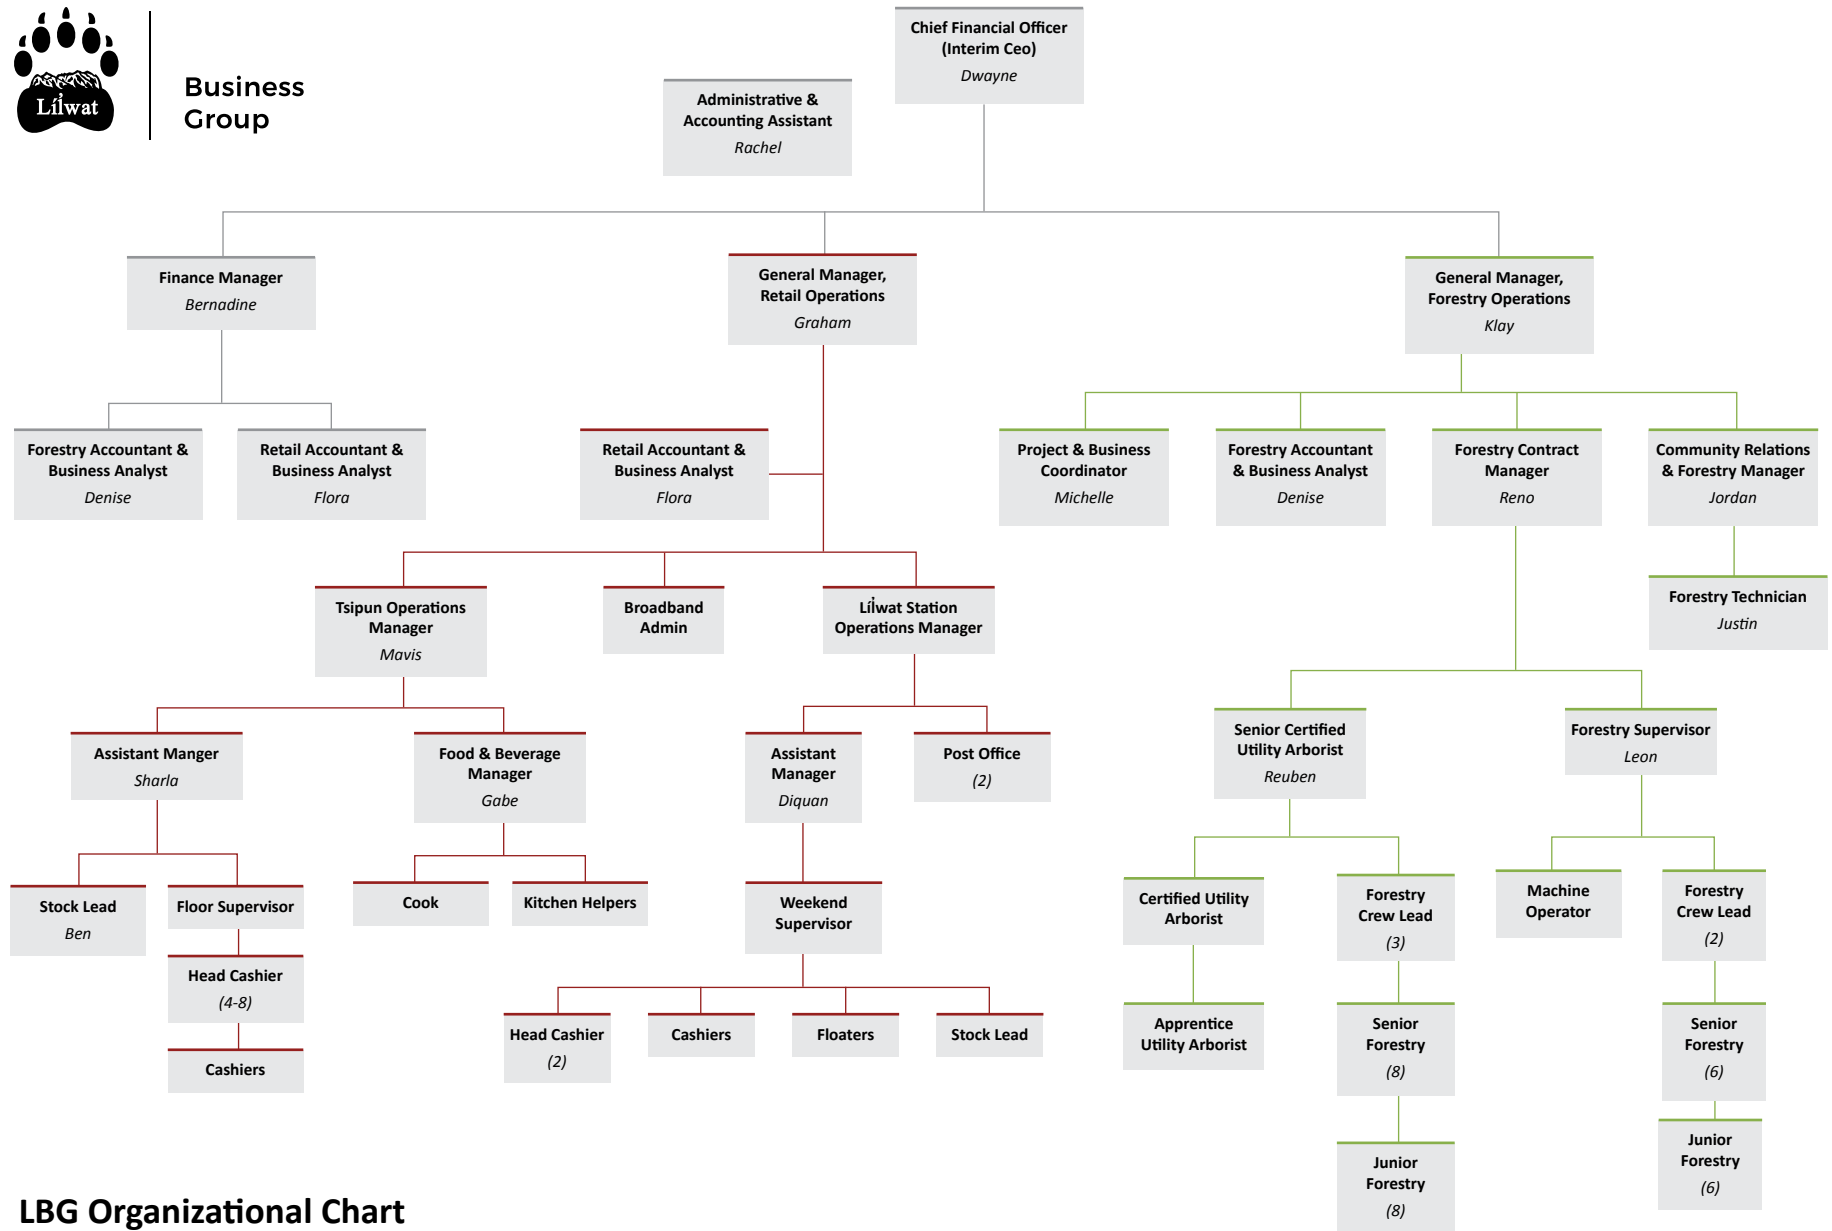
Lil̓wat

Business Group

Chief Financial Officer (Interim Ceo)
Dwayne

Administrative & Accounting Assistant
Rachel

Finance Manager
Bernadine

General Manager, Retail Operations
Graham

General Manager, Forestry Operations
Klay

Forestry Accountant & Business Analyst
Denise

Retail Accountant & Business Analyst
Flora

Retail Accountant & Business Analyst
Flora

Project & Business Coordinator
Michelle

Forestry Accountant & Business Analyst
Denise

Forestry Contract Manager
Reno

Community Relations & Forestry Manager
Jordan

Forestry Technician
Justin

Tsipun Operations Manager
Mavis

Broadband Admin

Lil̓wat Station Operations Manager

Assistant Manger
Sharla

Food & Beverage Manager
Gabe

Assistant Manager
Diquan

Post Office
(2)

Senior Certified Utility Arborist
Reuben

Forestry Supervisor
Leon

Stock Lead
Ben

Floor Supervisor

Cook

Kitchen Helpers

Weekend Supervisor

Certified Utility Arborist

Forestry Crew Lead
(3)

Machine Operator

Forestry Crew Lead
(2)

Head Cashier
(4-8)

Cashiers

Head Cashier
(2)

Cashiers

Floaters

Stock Lead

Apprentice Utility Arborist

Senior Forestry
(8)

Senior Forestry
(6)

Junior Forestry
(8)

Junior Forestry
(6)

LBG Organizational Chart